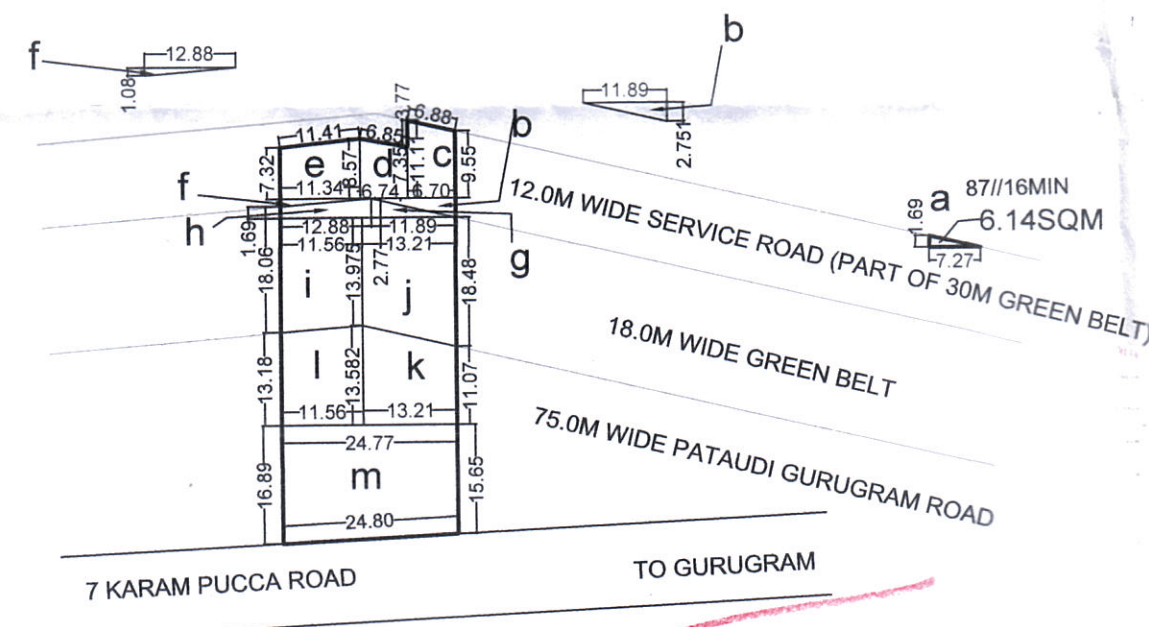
f
12.88
1.08

b
11.89
2.751

3.77
6.88
11.41
6.85
b
7.32
e
3.57
d
7.35
11.11
c
9.55
f
11.34
6.74
6.70
12.0M WIDE SERVICE ROAD (PART OF 30M GREEN BELT)
h
12.88
11.89
1.69
11.56
13.21
g
18.06
i
13.975
2.77
j
18.48

87//16MIN
a
1.69
6.14SQM
7.27

18.0M WIDE GREEN BELT

13.18
l
13.582
k
11.07
11.56
13.21

75.0M WIDE PATAUDI GURUGRAM ROAD

24.77
16.89
m
15.65
24.80

7 KARAM PUCCA ROAD
TO GURUGRAM